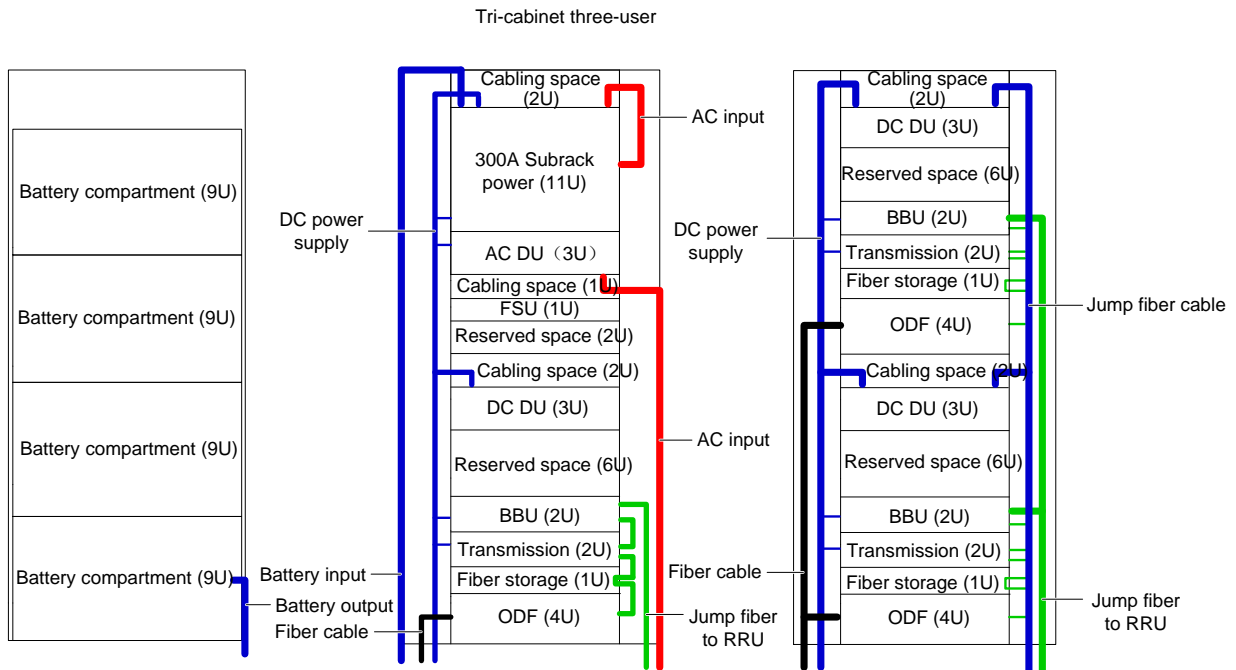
Tri-cabinet three-user

Battery compartment (9U)

Battery compartment (9U)

Battery compartment (9U)

Battery compartment (9U)

Battery input

Battery output

Fiber cable

DC power supply

Cabling space (2U)

300A Subrack power (11U)

AC input

AC DU（3U）

Cabling space (1U)

FSU (1U)

Reserved space (2U)

Cabling space (2U)

DC DU (3U)

AC input

Reserved space (6U)

BBU (2U)

Transmission (2U)

Fiber storage (1U)

ODF (4U)

Jump fiber to RRU

DC power supply

Fiber cable

Cabling space (2U)

DC DU (3U)

Reserved space (6U)

BBU (2U)

Transmission (2U)

Fiber storage (1U)

ODF (4U)

Jump fiber cable

Cabling space (2U)

DC DU (3U)

Reserved space (6U)

BBU (2U)

Transmission (2U)

Fiber storage (1U)

ODF (4U)

Jump fiber to RRU